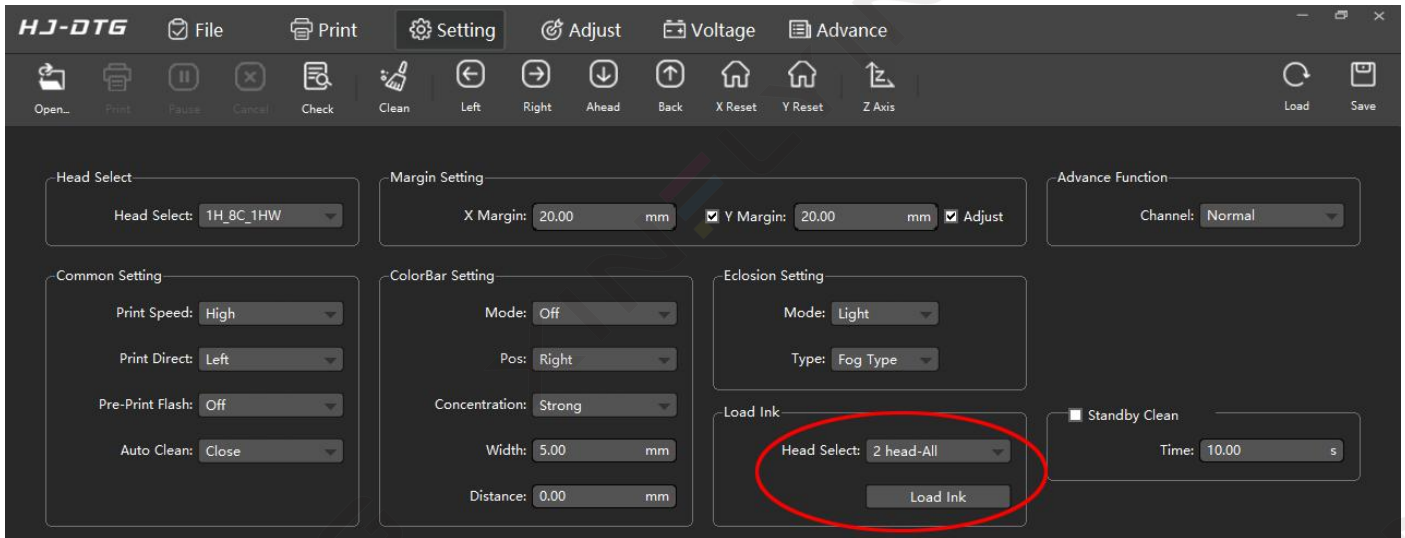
HJ-DTG File Print Setting Adjust Voltage Advance

Open... Print Pause Cancel Check Clean Left Right Ahead Back X Reset Y Reset Z Axis Load Save

Head Select
Head Select: 1H_8C_1HW

Margin Setting
X Margin: 20.00 mm
Y Margin: 20.00 mm
Adjust

Advance Function
Channel: Normal

Common Setting
Print Speed: High
Print Direct: Left
Pre-Print Flash: Off
Auto Clean: Close

ColorBar Setting
Mode: Off
Pos: Right
Concentration: Strong
Width: 5.00 mm
Distance: 0.00 mm

Eclosion Setting
Mode: Light
Type: Fog Type

Load Ink
Head Select: 2 head-All
Load Ink

Standby Clean
Time: 10.00 s